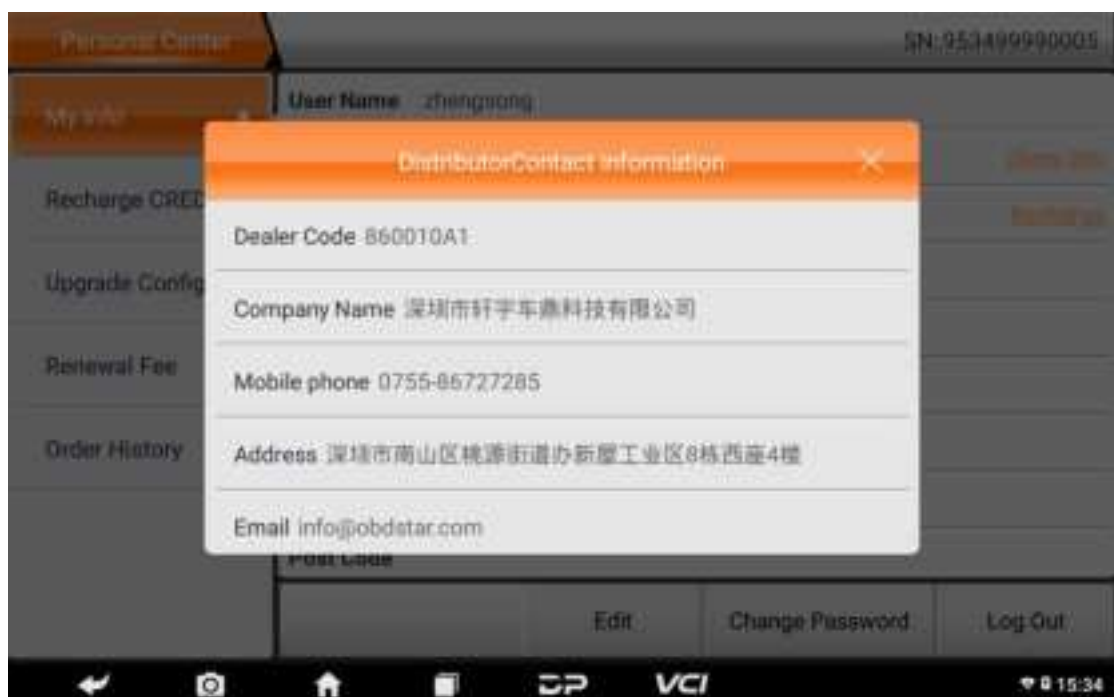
Personal Center

SN:953499990005

My Info

User Name zhengsong

Recharge ORED

Upgrade Config

Renewal Fee

Order History

DistributorContact information

Dealer Code 860010A1

Company Name 深圳市轩宇车鼎科技有限公司

Mobile phone 0755-86727285

Address 深圳市南山区桃源街道办新屋工业区8栋西座4楼

Email info@obdstar.com

Post Code

Edit

Change Password

Log Out

VCI

15:34